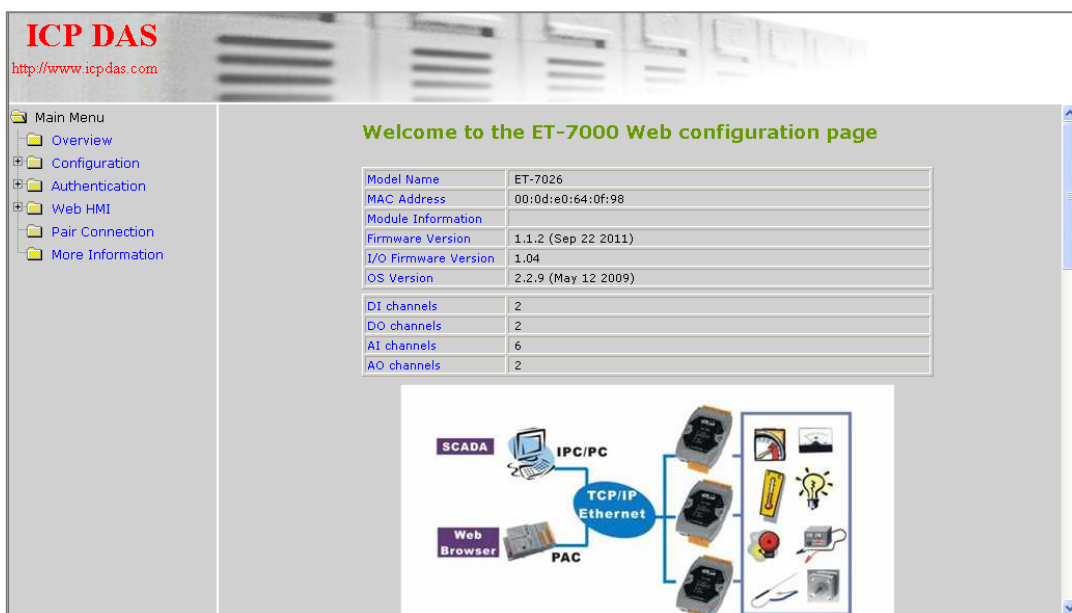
ICP DAS
http://www.icpdas.com

Main Menu
Overview
Configuration
Authentication
Web HMI
Pair Connection
More Information

Welcome to the ET-7000 Web configuration page

| Model Name | ET-7026 |
|---|---|
| MAC Address | 00:0d:e0:64:0f:98 |
| Module Information | |
| Firmware Version | 1.1.2 (Sep 22 2011) |
| I/O Firmware Version | 1.04 |
| OS Version | 2.2.9 (May 12 2009) |

| DI channels | 2 |
|---|---|
| DO channels | 2 |
| AI channels | 6 |
| AO channels | 2 |

SCADA
IPC/PC
TCP/IP Ethernet
Web Browser
PAC